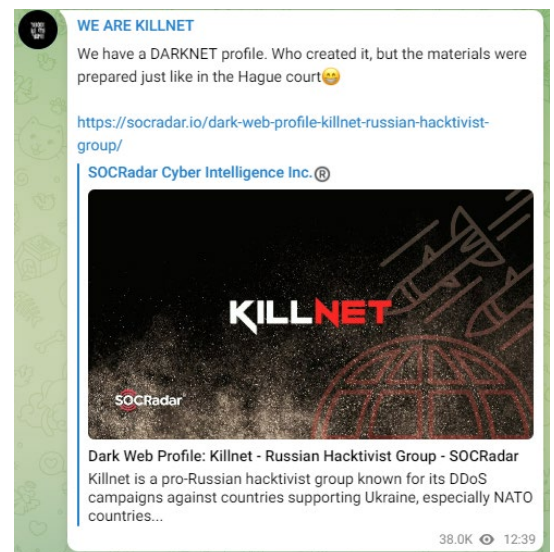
WE ARE KILLNET

We have a DARKNET profile. Who created it, but the materials were prepared just like in the Hague court😁

https://socradar.io/dark-web-profile-killnet-russian-hacktivist-group/

SOCRadar Cyber Intelligence Inc.®

KILLNET

SOCRadar

Dark Web Profile: Killnet - Russian Hacktivist Group - SOCRadar

Killnet is a pro-Russian hacktivist group known for its DDoS campaigns against countries supporting Ukraine, especially NATO countries...

38.0K 12:39